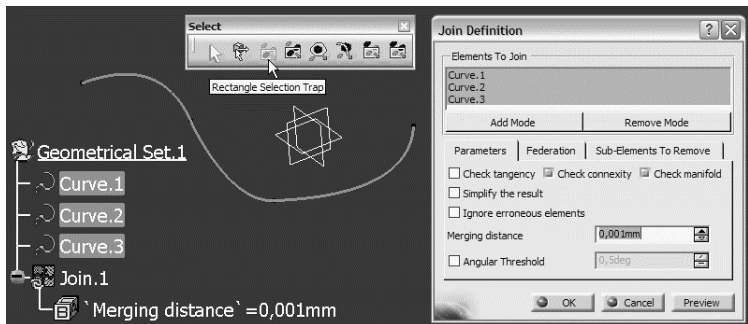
Select

Rectangle Selection Trap

Geometrical Set.1
Curve.1
Curve.2
Curve.3
Join.1
`Merging distance` =0,001mm

Join Definition

Elements To Join
Curve.1
Curve.2
Curve.3

Add Mode
Remove Mode

Parameters
Federation
Sub-Elements To Remove

Check tangency
Check connexity
Check manifold
Simplify the result
Ignore erroneous elements
Merging distance 0,001mm
Angular Threshold 0,5deg

OK
Cancel
Preview